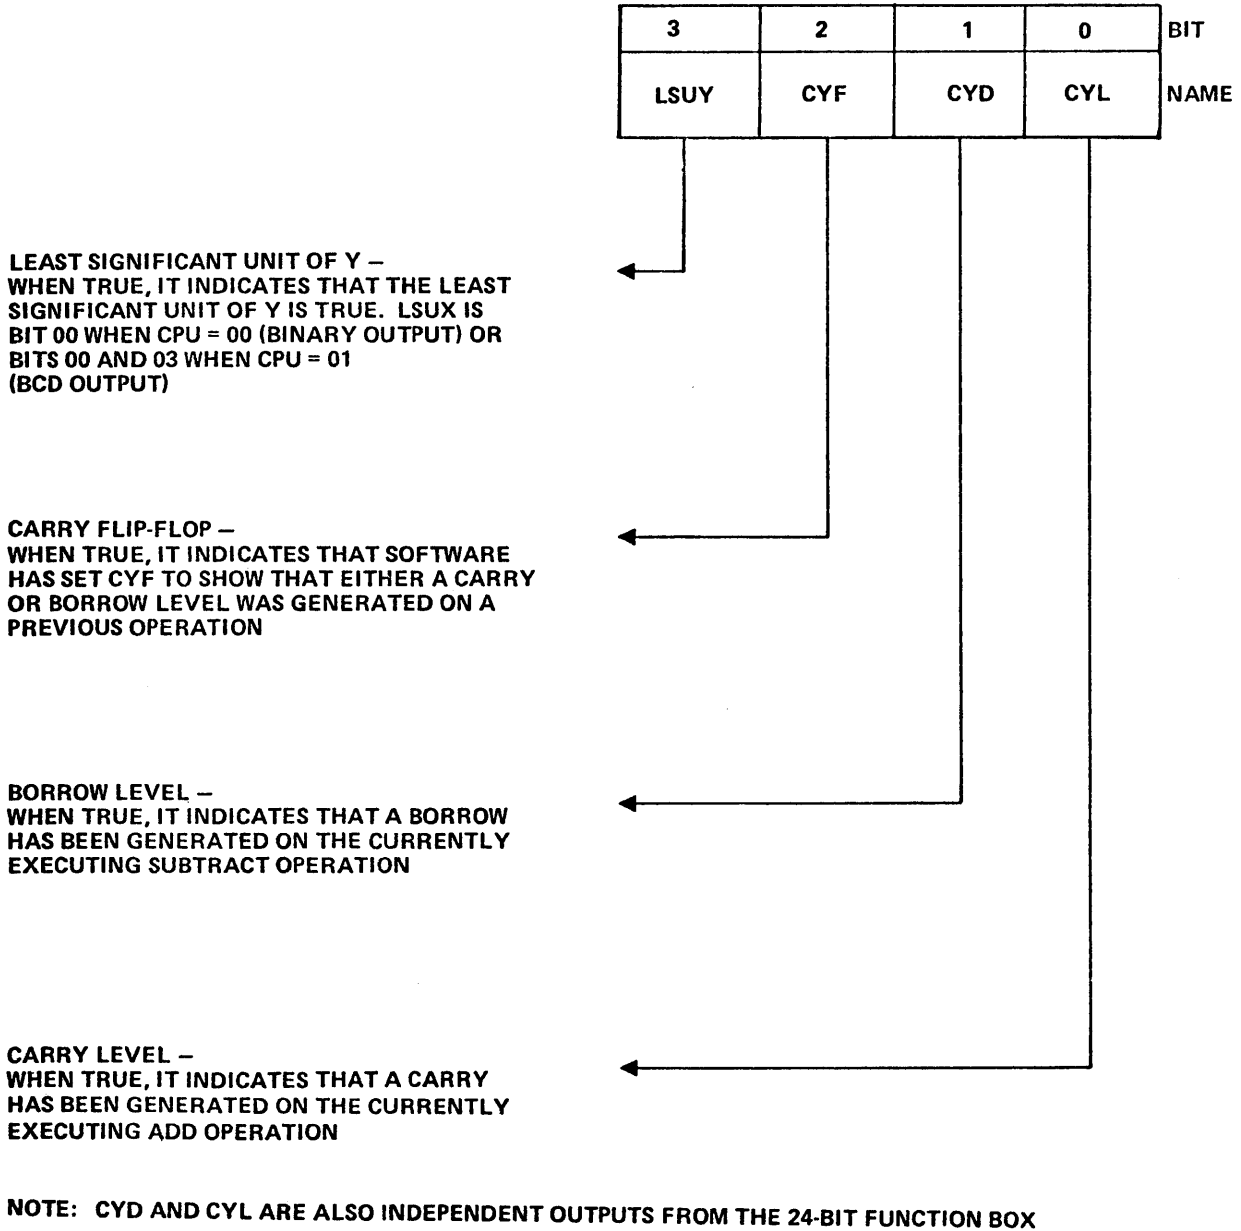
| 3 | 2 | 1 | 0 | BIT |
|---|---|---|---|---|
| LSUY | CYF | CYD | CYL | NAME |

LEAST SIGNIFICANT UNIT OF Y –
WHEN TRUE, IT INDICATES THAT THE LEAST SIGNIFICANT UNIT OF Y IS TRUE. LSUX IS BIT 00 WHEN CPU = 00 (BINARY OUTPUT) OR BITS 00 AND 03 WHEN CPU = 01 (BCD OUTPUT)

CARRY FLIP-FLOP –
WHEN TRUE, IT INDICATES THAT SOFTWARE HAS SET CYF TO SHOW THAT EITHER A CARRY OR BORROW LEVEL WAS GENERATED ON A PREVIOUS OPERATION

BORROW LEVEL –
WHEN TRUE, IT INDICATES THAT A BORROW HAS BEEN GENERATED ON THE CURRENTLY EXECUTING SUBTRACT OPERATION

CARRY LEVEL –
WHEN TRUE, IT INDICATES THAT A CARRY HAS BEEN GENERATED ON THE CURRENTLY EXECUTING ADD OPERATION

NOTE: CYD AND CYL ARE ALSO INDEPENDENT OUTPUTS FROM THE 24-BIT FUNCTION BOX